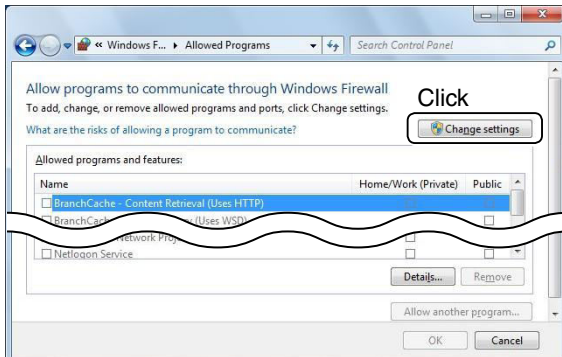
« Windows F... ▸ Allowed Programs

Search Control Panel

Allow programs to communicate through Windows Firewall

To add, change, or remove allowed programs and ports, click Change settings.

What are the risks of allowing a program to communicate?

Click

Change settings

Allowed programs and features:

| Name | Home/Work (Private) | Public |
|---|---|---|
| BranchCache - Content Retrieval (Uses HTTP) | | |
| BranchCache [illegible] (Uses WSD) | | |
| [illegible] Network Pro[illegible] | | |
| Netlogon Service | | |

Details...

Remove

Allow another program...

OK

Cancel